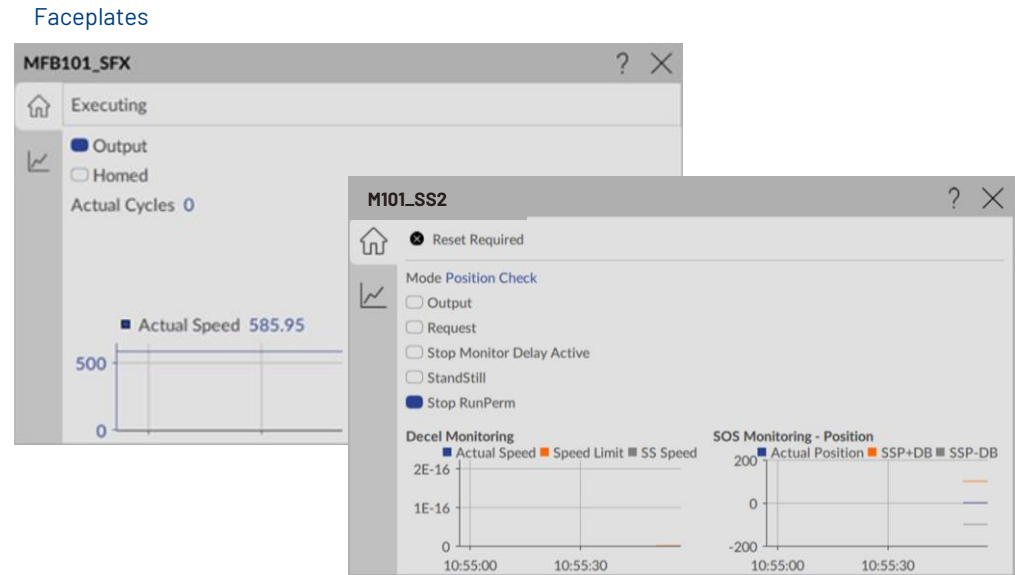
Faceplates

MFB101_SFX

? ×

Executing

Output

Homed

Actual Cycles 0

Actual Speed 585.95

500

0

M101_SS2

? ×

Reset Required

Mode Position Check

Output

Request

Stop Monitor Delay Active

StandStill

Stop RunPerm

Decel Monitoring

Actual Speed Speed Limit SS Speed

2E-16

1E-16

0

10:55:00 10:55:30

SOS Monitoring - Position

Actual Position SSP+DB SSP-DB

200

0

-200

10:55:00 10:55:30